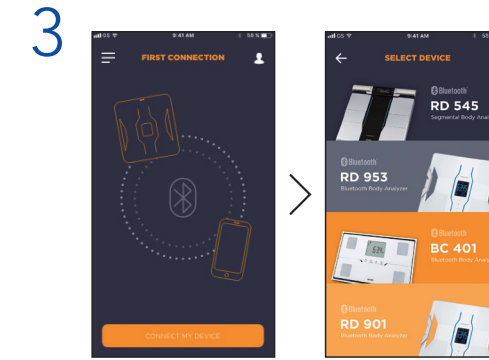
3

GS 9:41 AM 58 %

FIRST CONNECTION

CONNECT MY DEVICE

GS 9:41 AM 58

SELECT DEVICE

Bluetooth
RD 545
Segmental Body Anal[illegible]

Bluetooth
RD 953
Bluetooth Body Analyzer

Bluetooth
BC 401
Bluetooth Body Analy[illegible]

Bluetooth
RD 901
Bluetooth Body Analyzer